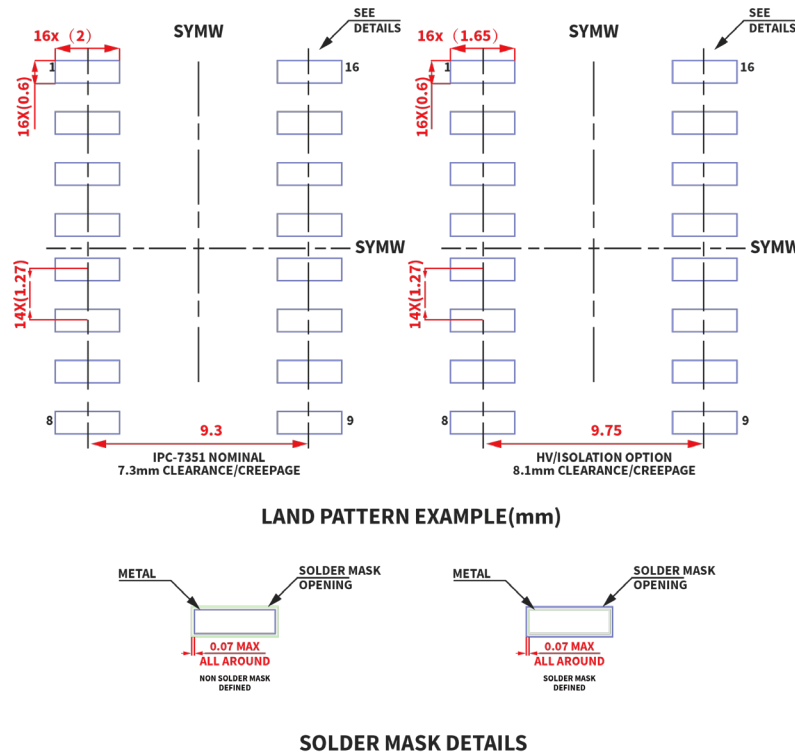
16x（2）

SYMW

SEE DETAILS

1

16

16X(0.6)

SYMW

14X(1.27)

8

9

9.3

IPC-7351 NOMINAL
7.3mm CLEARANCE/CREEPAGE

16x（1.65）

SYMW

SEE DETAILS

1

16

16X(0.6)

SYMW

14X(1.27)

8

9

9.75

HV/ISOLATION OPTION
8.1mm CLEARANCE/CREEPAGE

LAND PATTERN EXAMPLE(mm)

METAL

SOLDER MASK OPENING

0.07 MAX
ALL AROUND

NON SOLDER MASK DEFINED

METAL

SOLDER MASK OPENING

0.07 MAX
ALL AROUND

SOLDER MASK DEFINED

SOLDER MASK DETAILS